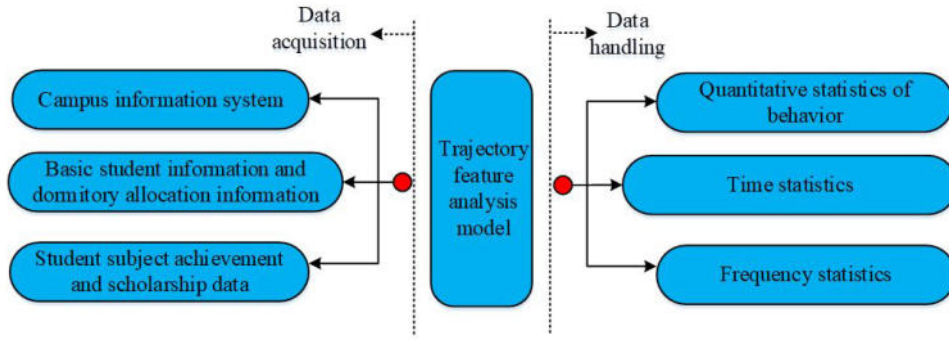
Data acquisition

Data handling

Campus information system

Basic student information and dormitory allocation information

Student subject achievement and scholarship data

Trajectory feature analysis model

Quantitative statistics of behavior

Time statistics

Frequency statistics